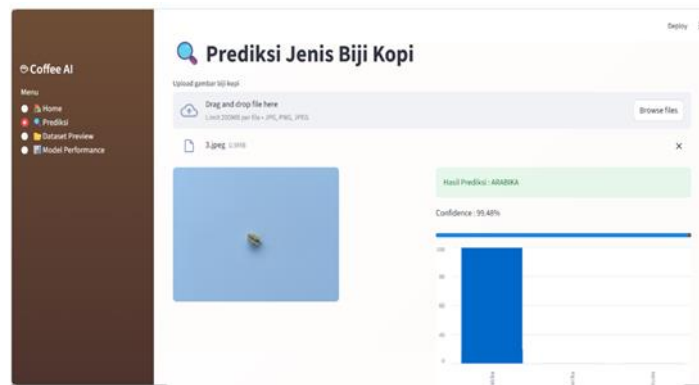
Deploy

Coffee AI

Menu

Home

Prediksi

Dataset Preview

Model Performance

Prediksi Jenis Biji Kopi

Upload gambar biji kopi

Drag and drop file here

Limit 200MB per file • JPG, PNG, JPEG

Browse files

3.jpeg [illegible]

Hasil Prediksi : ARABIKA

Confidence : 99.48%

100

80

60

40

20

0

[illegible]

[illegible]

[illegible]